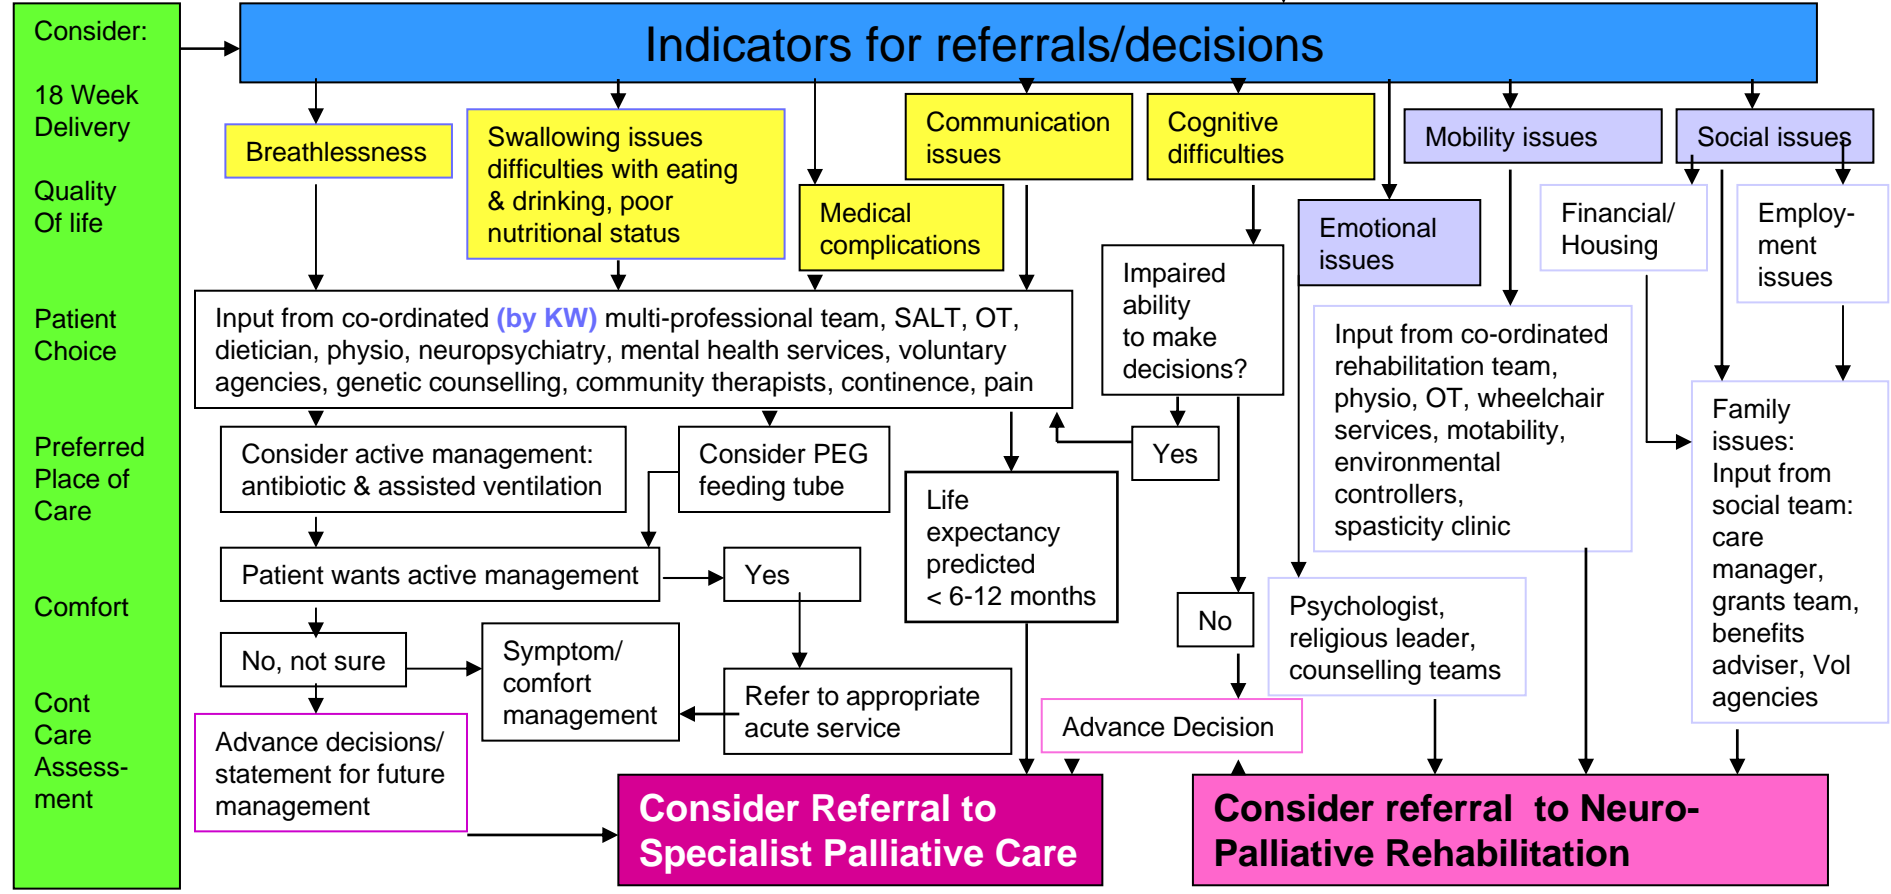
Consider:

18 Week Delivery

Quality Of life

Patient Choice

Preferred Place of Care

Comfort

Cont Care Assessment

Indicators for referrals/decisions

Breathlessness

Swallowing issues difficulties with eating & drinking, poor nutritional status

Medical complications

Communication issues

Cognitive difficulties

Mobility issues

Social issues

Emotional issues

Financial/ Housing

Employment issues

Impaired ability to make decisions?

Input from co-ordinated (by KW) multi-professional team, SALT, OT, dietician, physio, neuropsychiatry, mental health services, voluntary agencies, genetic counselling, community therapists, continence, pain

Input from co-ordinated rehabilitation team, physio, OT, wheelchair services, motability, environmental controllers, spasticity clinic

Family issues: Input from social team: care manager, grants team, benefits adviser, Vol agencies

Consider active management: antibiotic & assisted ventilation

Consider PEG feeding tube

Yes

Life expectancy predicted < 6-12 months

Patient wants active management

Yes

No

Psychologist, religious leader, counselling teams

No, not sure

Symptom/ comfort management

Refer to appropriate acute service

Advance decisions/ statement for future management

Advance Decision

Consider Referral to Specialist Palliative Care

Consider referral to Neuro-Palliative Rehabilitation